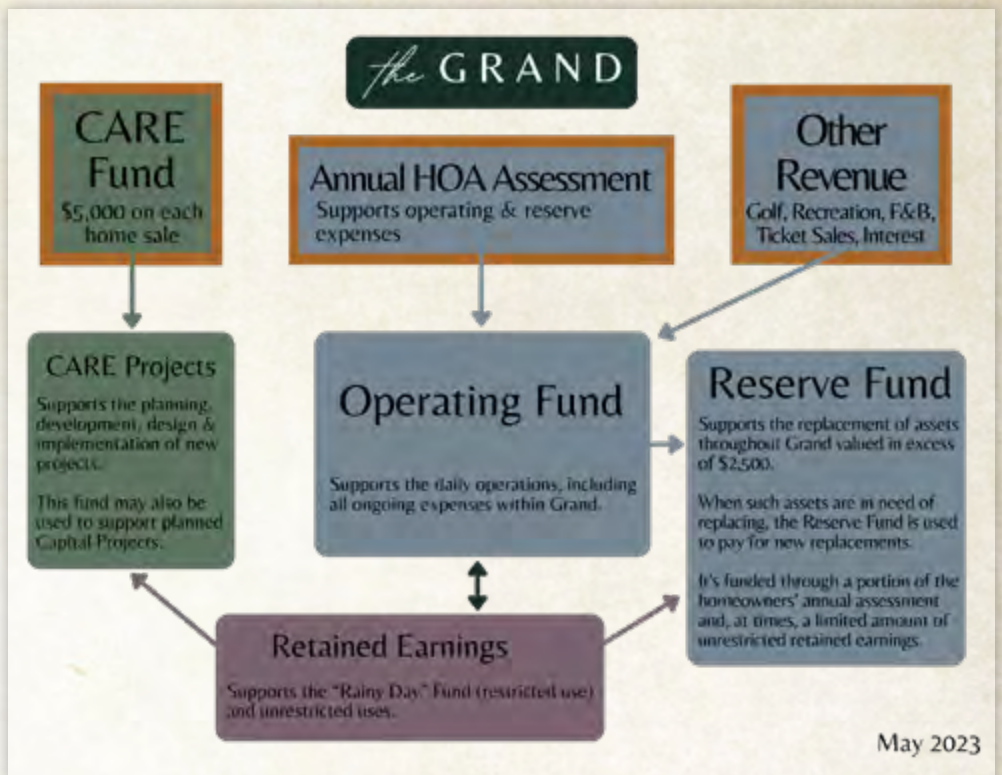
the GRAND

CARE Fund
$5,000 on each home sale

Annual HOA Assessment
Supports operating & reserve expenses

Other Revenue
Golf, Recreation, F&B, Ticket Sales, Interest

CARE Projects
Supports the planning, development, design & implementation of new projects.

This fund may also be used to support planned Capital Projects.

Operating Fund
Supports the daily operations, including all ongoing expenses within Grand.

Reserve Fund
Supports the replacement of assets throughout Grand valued in excess of $2,500.

When such assets are in need of replacing, the Reserve Fund is used to pay for new replacements.

It's funded through a portion of the homeowners' annual assessment and, at times, a limited amount of unrestricted retained earnings.

Retained Earnings
Supports the "Rainy Day" Fund (restricted use) and unrestricted uses.

May 2023